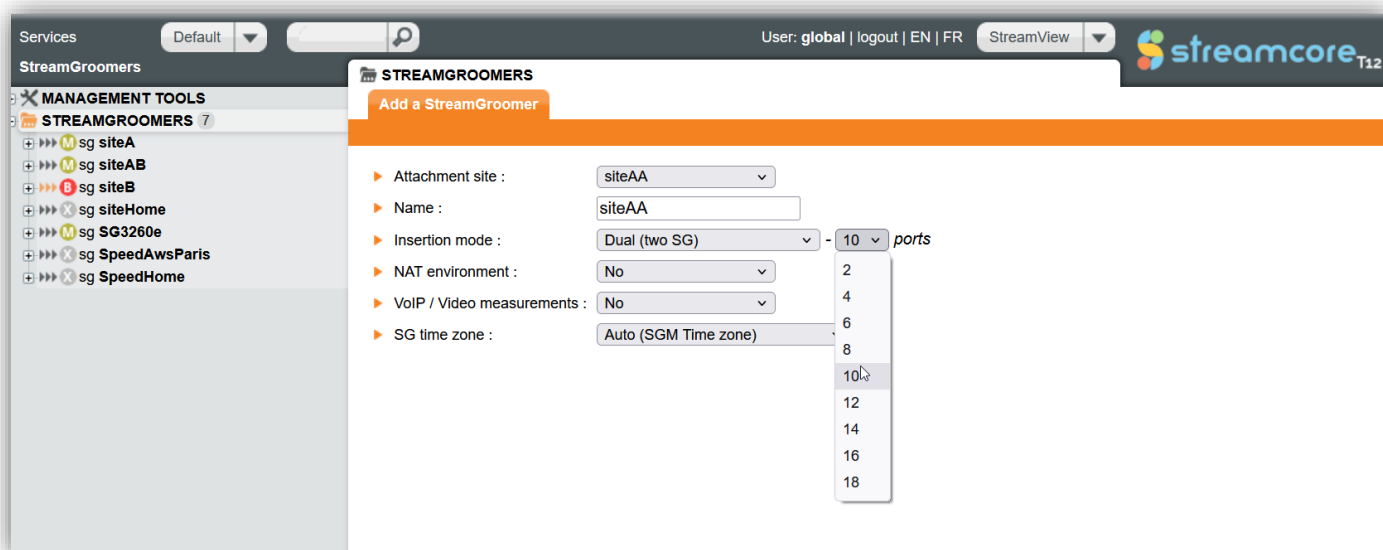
Services Default

User: global | logout | EN | FR StreamView

streamcore T12

StreamGroomers

MANAGEMENT TOOLS
STREAMGROOMERS 7
M sg siteA
M sg siteAB
B sg siteB
X sg siteHome
M sg SG3260e
X sg SpeedAwsParis
X sg SpeedHome

STREAMGROOMERS

Add a StreamGroomer

Attachment site : siteAA
Name : siteAA
Insertion mode : Dual (two SG) - 10 ports
NAT environment : No
VoIP / Video measurements : No
SG time zone : Auto (SGM Time zone)

2
4
6
8
10
12
14
16
18